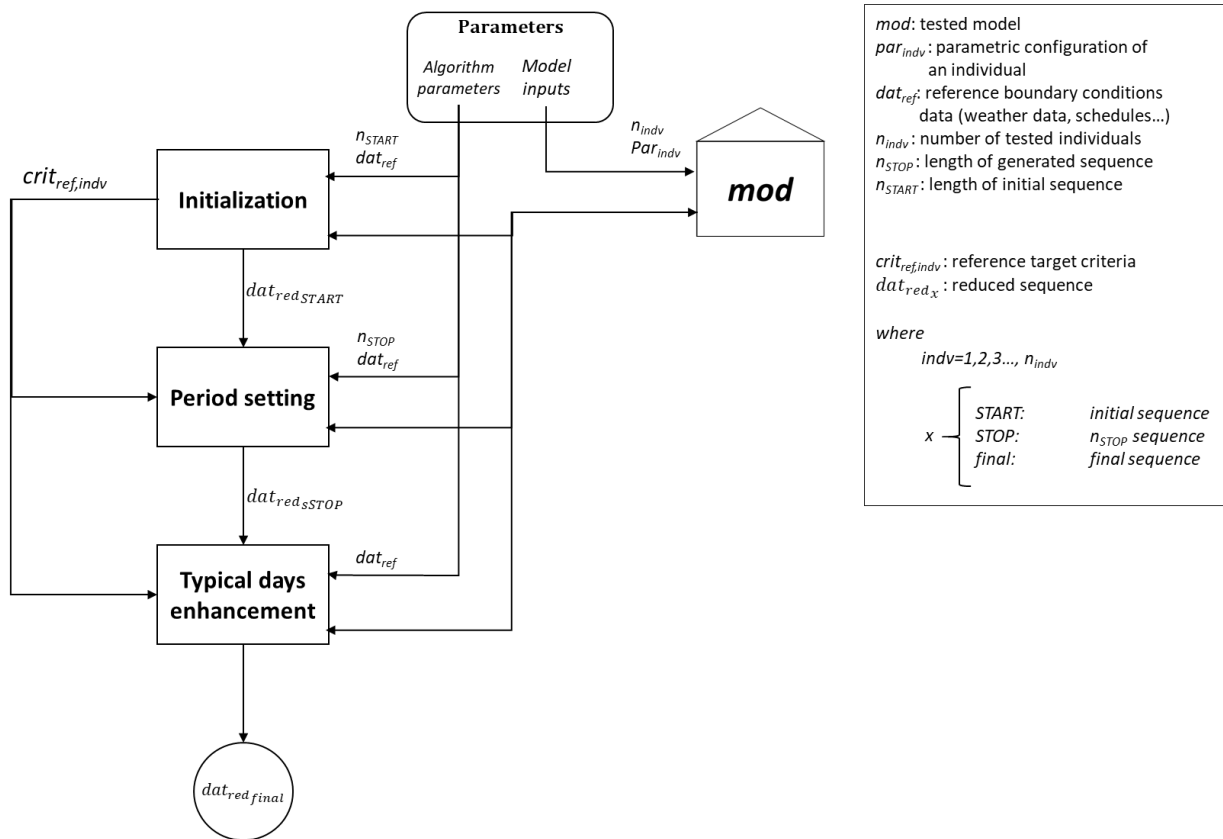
Parameters

Algorithm parameters

Model inputs

$n_{indv}$
$Par_{indv}$

mod

$n_{START}$
$dat_{ref}$

$crit_{ref,indv}$

Initialization

$dat_{red_{START}}$

$n_{STOP}$
$dat_{ref}$

Period setting

$dat_{red_{sSTOP}}$

$dat_{ref}$

Typical days enhancement

$dat_{red_{final}}$

*mod*: tested model
$par_{indv}$: parametric configuration of an individual
$dat_{ref}$: reference boundary conditions data (weather data, schedules…)
$n_{indv}$: number of tested individuals
$n_{STOP}$: length of generated sequence
$n_{START}$: length of initial sequence

$crit_{ref,indv}$: reference target criteria
$dat_{red_x}$: reduced sequence

*where*
*indv=1,2,3…,* $n_{indv}$

*x*
*START:* *initial sequence*
*STOP:* $n_{STOP}$ *sequence*
*final:* *final sequence*